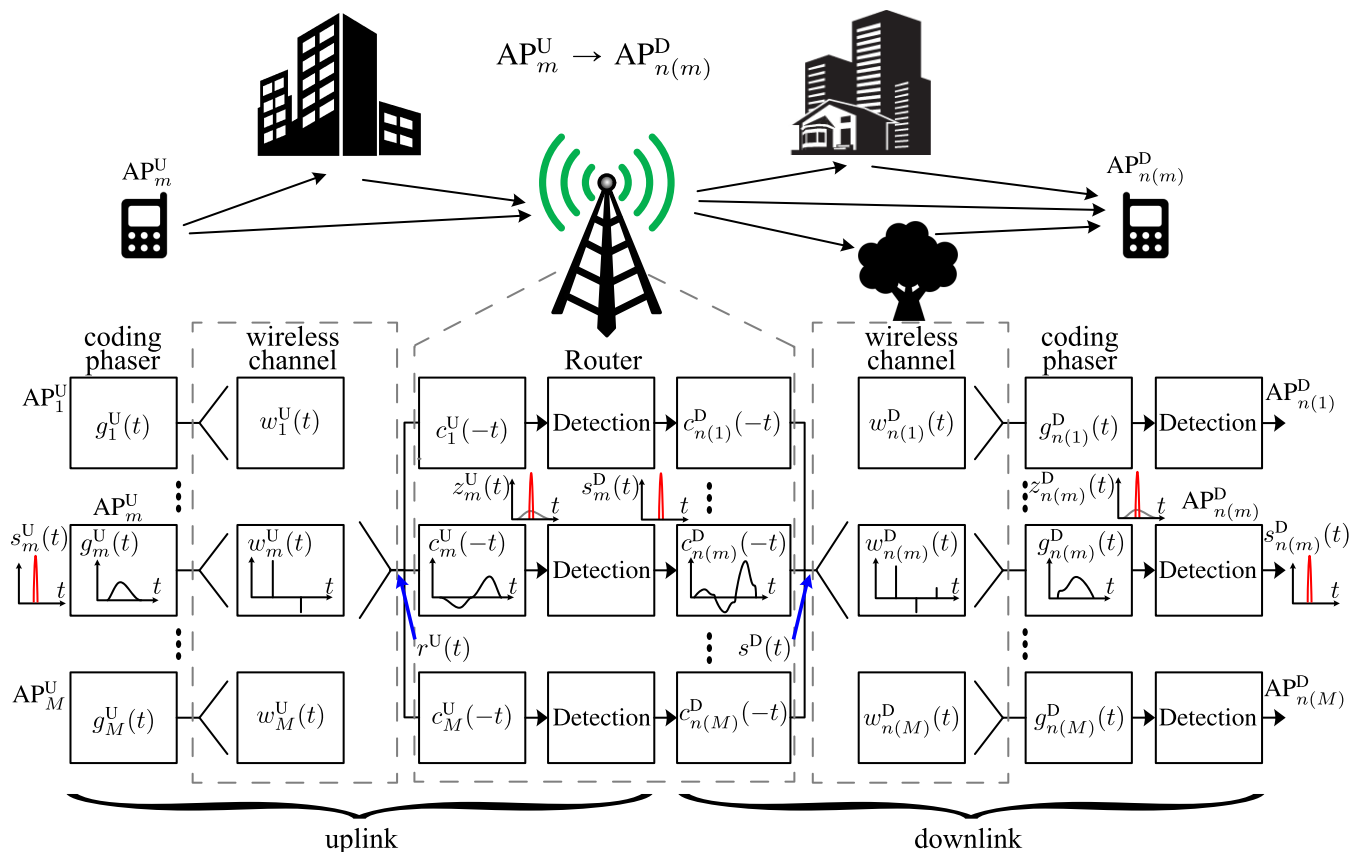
$\mathrm{AP}_m^{\mathrm{U}} \rightarrow \mathrm{AP}_{n(m)}^{\mathrm{D}}$

$\mathrm{AP}_m^{\mathrm{U}}$

$\mathrm{AP}_{n(m)}^{\mathrm{D}}$

coding phaser

wireless channel

Router

wireless channel

coding phaser

$\mathrm{AP}_1^{\mathrm{U}}$

$g_1^{\mathrm{U}}(t)$

$w_1^{\mathrm{U}}(t)$

$c_1^{\mathrm{U}}(-t)$

Detection

$c_{n(1)}^{\mathrm{D}}(-t)$

$w_{n(1)}^{\mathrm{D}}(t)$

$g_{n(1)}^{\mathrm{D}}(t)$

Detection

$\mathrm{AP}_{n(1)}^{\mathrm{D}}$

$\mathrm{AP}_m^{\mathrm{U}}$

$z_m^{\mathrm{U}}(t)$ $t$

$s_m^{\mathrm{D}}(t)$ $t$

$z_{n(m)}^{\mathrm{D}}(t)$ $t$

$\mathrm{AP}_{n(m)}^{\mathrm{D}}$

$s_m^{\mathrm{U}}(t)$ $t$

$g_m^{\mathrm{U}}(t)$ $t$

$w_m^{\mathrm{U}}(t)$

$c_m^{\mathrm{U}}(-t)$ $t$

Detection

$c_{n(m)}^{\mathrm{D}}(-t)$ $t$

$w_{n(m)}^{\mathrm{D}}(t)$

$g_{n(m)}^{\mathrm{D}}(t)$ $t$

Detection

$s_{n(m)}^{\mathrm{D}}(t)$ $t$

$r^{\mathrm{U}}(t)$

$s^{\mathrm{D}}(t)$

$\mathrm{AP}_M^{\mathrm{U}}$

$g_M^{\mathrm{U}}(t)$

$w_M^{\mathrm{U}}(t)$

$c_M^{\mathrm{U}}(-t)$

Detection

$c_{n(M)}^{\mathrm{D}}(-t)$

$w_{n(M)}^{\mathrm{D}}(t)$

$g_{n(M)}^{\mathrm{D}}(t)$

Detection

$\mathrm{AP}_{n(M)}^{\mathrm{D}}$

uplink

downlink